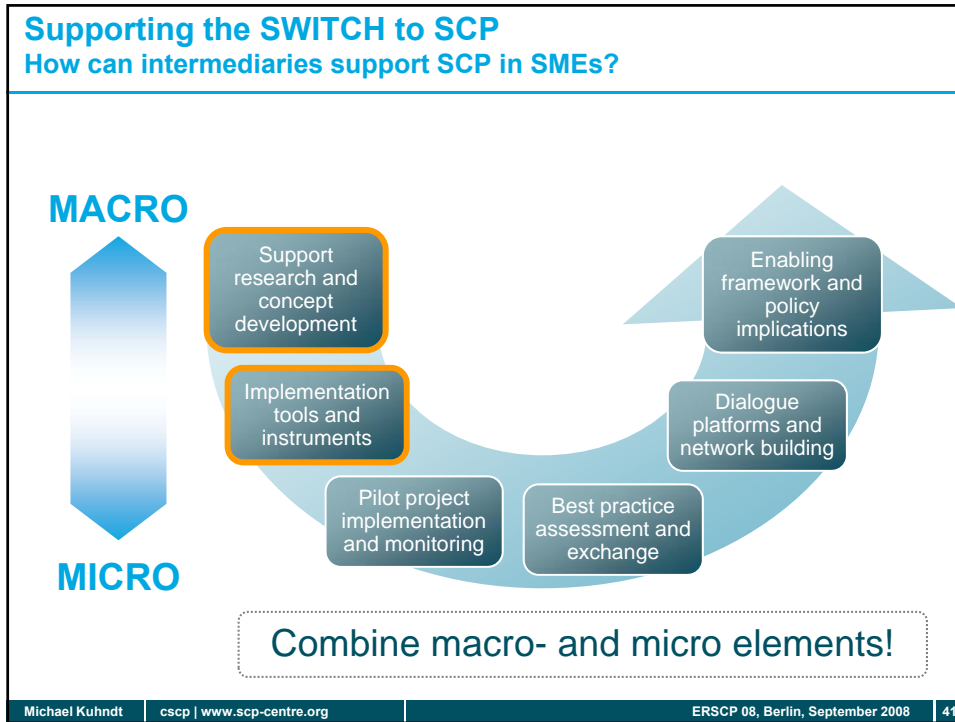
Supporting the SWITCH to SCP
How can intermediaries support SCP in SMEs?

MACRO

MICRO

Support research and concept development

Implementation tools and instruments

Pilot project implementation and monitoring

Best practice assessment and exchange

Dialogue platforms and network building

Enabling framework and policy implications

Combine macro- and micro elements!

Michael Kuhndt | cscp | www.scp-centre.org | ERSCP 08, Berlin, September 2008 | 41